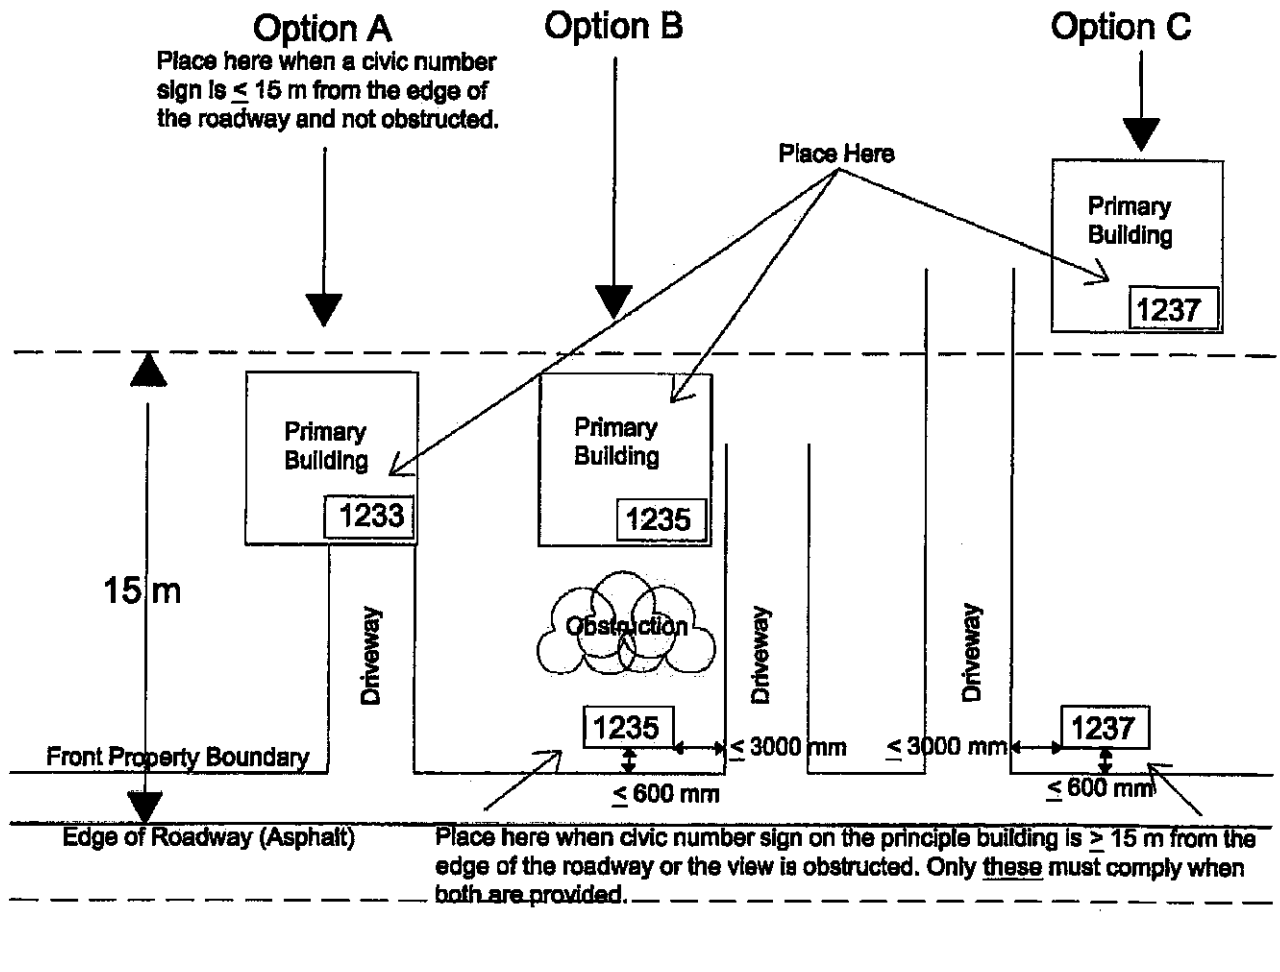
Option A
Place here when a civic number sign is $\leq$ 15 m from the edge of the roadway and not obstructed.

Option B

Option C

Place Here

Primary Building
1237

Primary Building
1233

Primary Building
1235

15 m

Driveway

Obstruction

Driveway

Driveway

1235

$\leq$ 3000 mm

$\leq$ 3000 mm

1237

Front Property Boundary

$\leq$ 600 mm

$\leq$ 600 mm

Edge of Roadway (Asphalt)

Place here when civic number sign on the principle building is $\geq$ 15 m from the edge of the roadway or the view is obstructed. Only these must comply when both are provided.